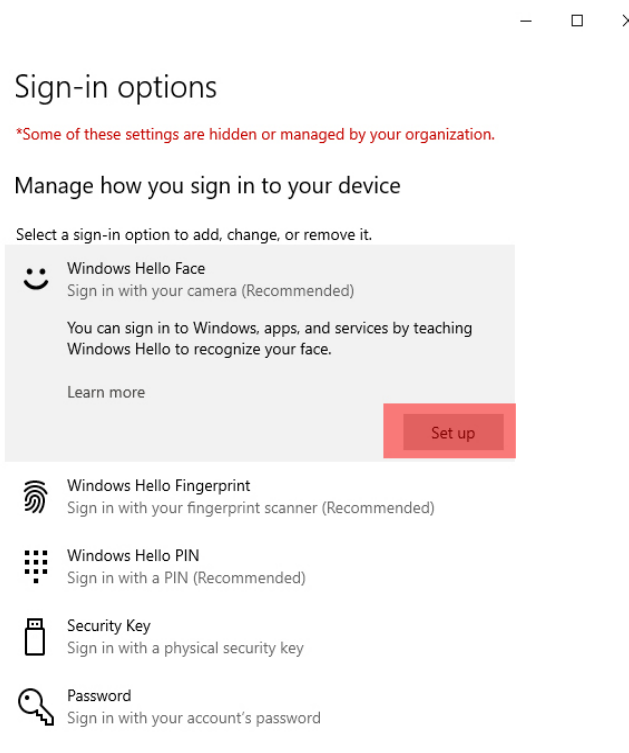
Sign-in options

*Some of these settings are hidden or managed by your organization.

Manage how you sign in to your device

Select a sign-in option to add, change, or remove it.

Windows Hello Face
Sign in with your camera (Recommended)

You can sign in to Windows, apps, and services by teaching Windows Hello to recognize your face.

Learn more

Set up

Windows Hello Fingerprint
Sign in with your fingerprint scanner (Recommended)

Windows Hello PIN
Sign in with a PIN (Recommended)

Security Key
Sign in with a physical security key

Password
Sign in with your account's password